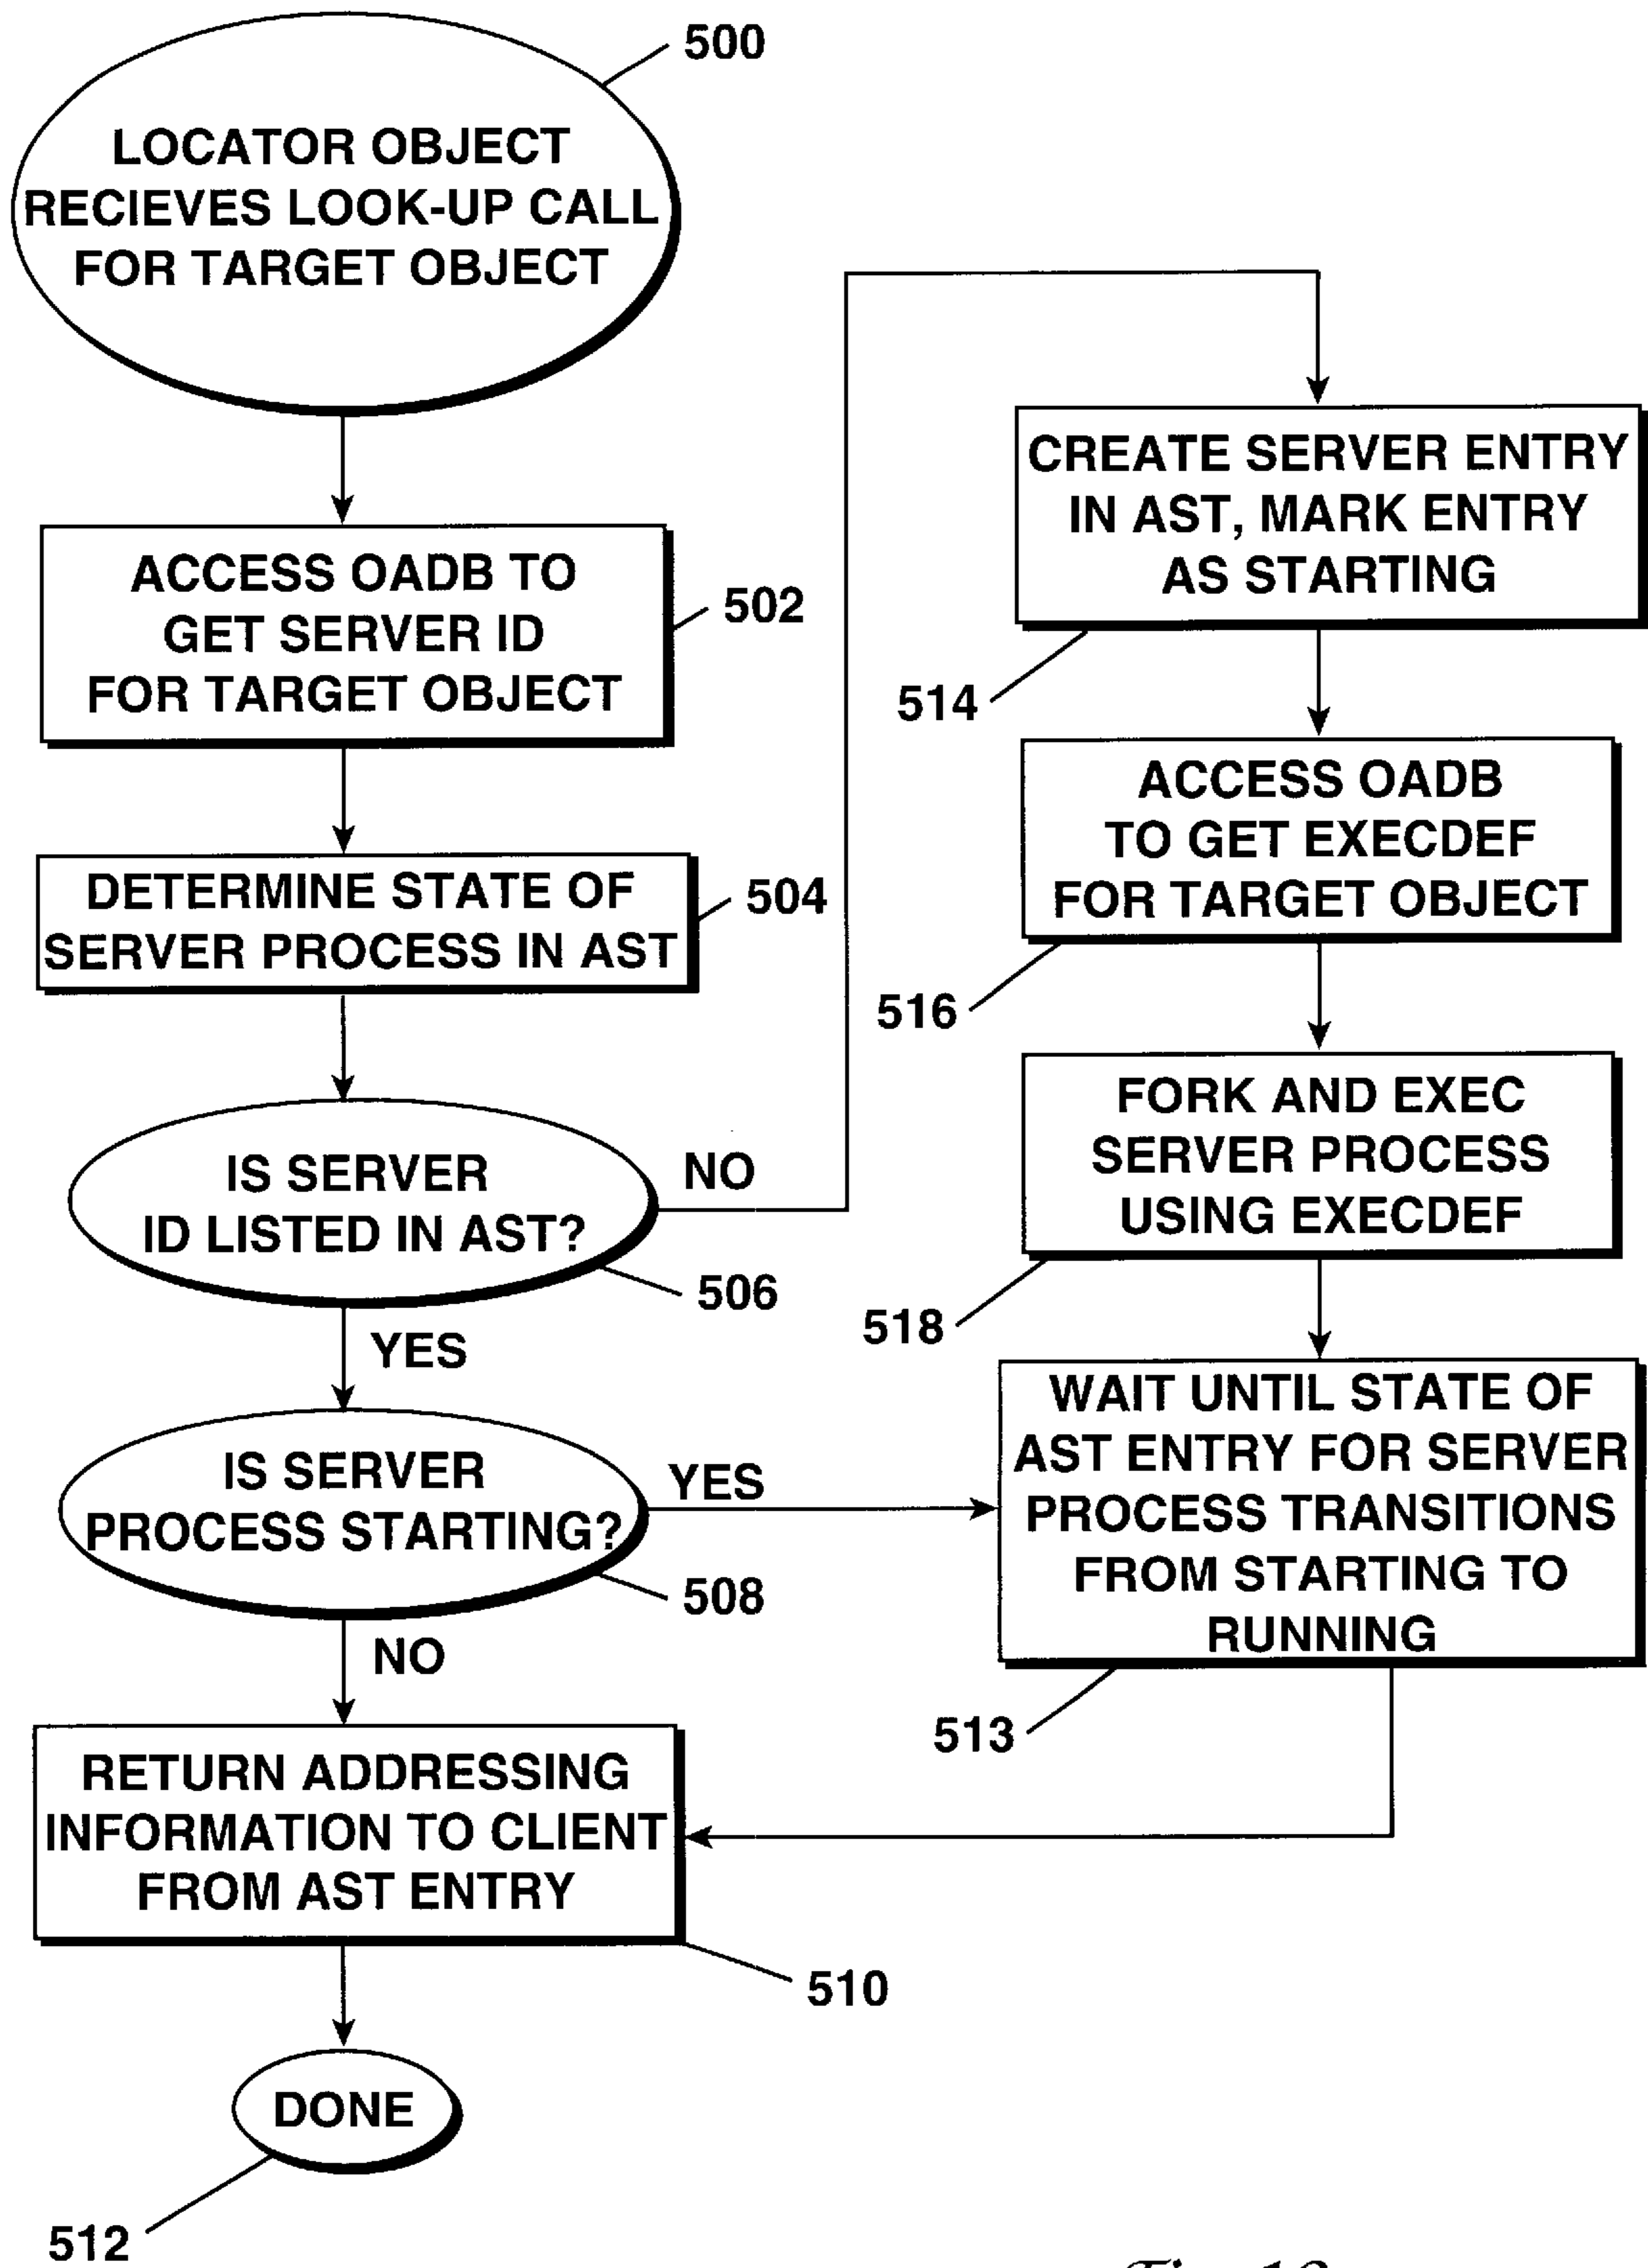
500

LOCATOR OBJECT RECIEVES LOOK-UP CALL FOR TARGET OBJECT

ACCESS OADB TO GET SERVER ID FOR TARGET OBJECT

502

DETERMINE STATE OF SERVER PROCESS IN AST

504

IS SERVER ID LISTED IN AST?

NO

506

YES

IS SERVER PROCESS STARTING?

YES

508

NO

RETURN ADDRESSING INFORMATION TO CLIENT FROM AST ENTRY

510

DONE

512

CREATE SERVER ENTRY IN AST, MARK ENTRY AS STARTING

514

ACCESS OADB TO GET EXECDEF FOR TARGET OBJECT

516

FORK AND EXEC SERVER PROCESS USING EXECDEF

518

WAIT UNTIL STATE OF AST ENTRY FOR SERVER PROCESS TRANSITIONS FROM STARTING TO RUNNING

513

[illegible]